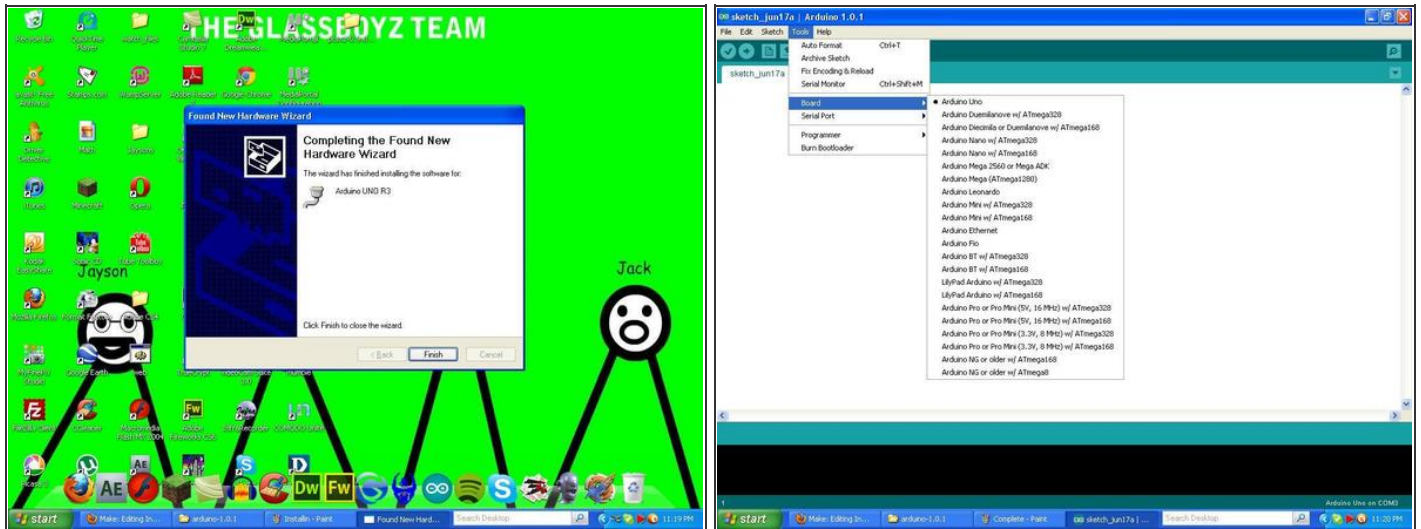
THE GLASSBOYZ TEAM

Jayson

Jack

Found New Hardware Wizard

Completing the Found New Hardware Wizard

The wizard has finished installing the software for:

Arduino UNO R3

Click Finish to close the wizard.

< Back Finish Cancel

start Make: Editing In... arduino-1.0.1 Installin - Paint Found New Hard... Search Desktop 11:19 PM

sketch_jun17a | Arduino 1.0.1

File Edit Sketch Tools Help

sketch_jun17a

Auto Format Ctrl+T
Archive Sketch
Fix Encoding & Reload
Serial Monitor Ctrl+Shift+M

Board
Serial Port

Programmer
Burn Bootloader

• Arduino Uno
Arduino Duemilanove w/ ATmega328
Arduino Diecimila or Duemilanove w/ ATmega168
Arduino Nano w/ ATmega328
Arduino Nano w/ ATmega168
Arduino Mega 2560 or Mega ADK
Arduino Mega (ATmega1280)
Arduino Leonardo
Arduino Mini w/ ATmega328
Arduino Mini w/ ATmega168
Arduino Ethernet
Arduino Fio
Arduino BT w/ ATmega328
Arduino BT w/ ATmega168
LilyPad Arduino w/ ATmega328
LilyPad Arduino w/ ATmega168
Arduino Pro or Pro Mini (5V, 16 MHz) w/ ATmega328
Arduino Pro or Pro Mini (5V, 16 MHz) w/ ATmega168
Arduino Pro or Pro Mini (3.3V, 8 MHz) w/ ATmega328
Arduino Pro or Pro Mini (3.3V, 8 MHz) w/ ATmega168
Arduino NG or older w/ ATmega168
Arduino NG or older w/ ATmega8

1 Arduino Uno on COM3

start Make: Editing In... arduino-1.0.1 Complete - Paint sketch_jun17a | ... Search Desktop 11:20 PM